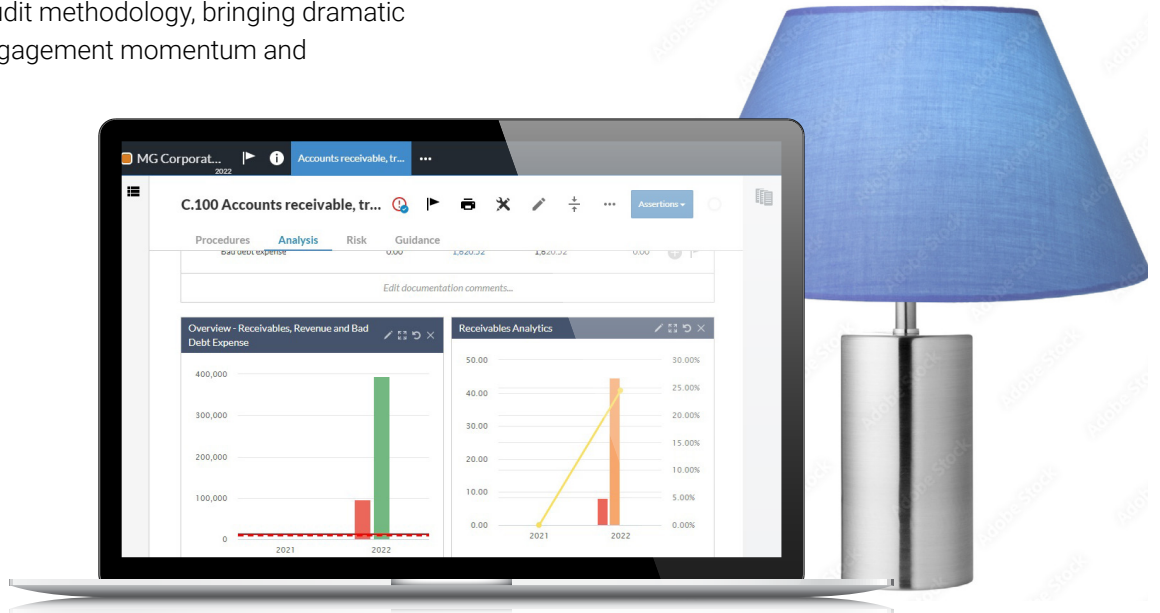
udit methodology, bringing dramatic
gagement momentum and

MG Corporat... 2022 Accounts receivable, tr... ...

C.100 Accounts receivable, tr... Assertions

Procedures Analysis Risk Guidance

Bad debt expense 0.00 1,820.52 1,820.52 0.00

Edit documentation comments...

Overview - Receivables, Revenue and Bad Debt Expense

400,000
300,000
200,000
100,000
0
2021 2022

Receivables Analytics

50.00
40.00
30.00
20.00
10.00
0.00
30.00%
25.00%
20.00%
15.00%
10.00%
5.00%
0.00%
2021 2022